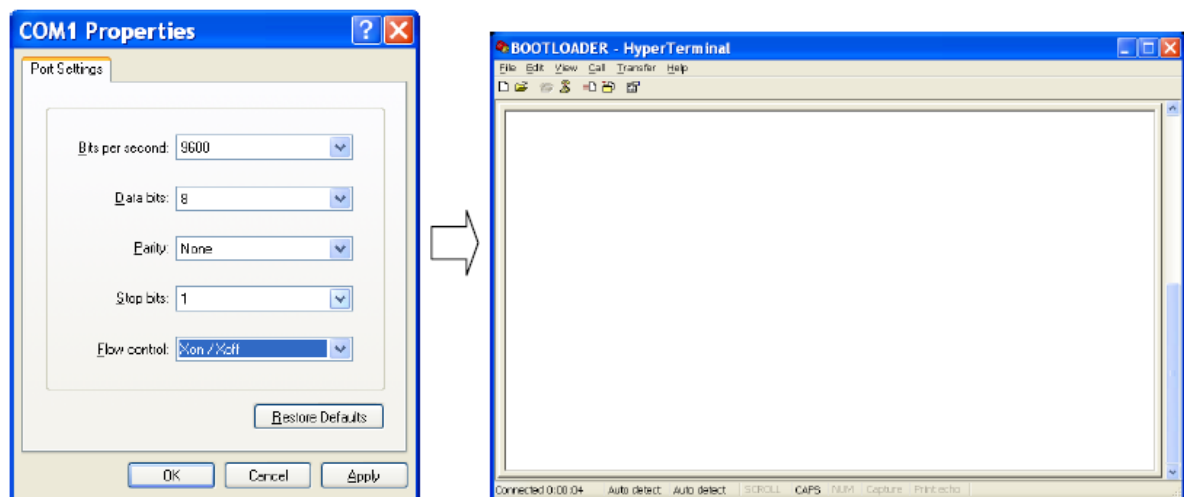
COM1 Properties

Port Settings

Bits per second: 9600

Data bits: 8

Parity: None

Stop bits: 1

Flow control: Xon / Xoff

Restore Defaults

OK Cancel Apply

BOOTLOADER - HyperTerminal

File Edit View Call Transfer Help

Connected 0:00:04 Auto detect Auto detect SCROLL CAPS NUM Capture Print echo